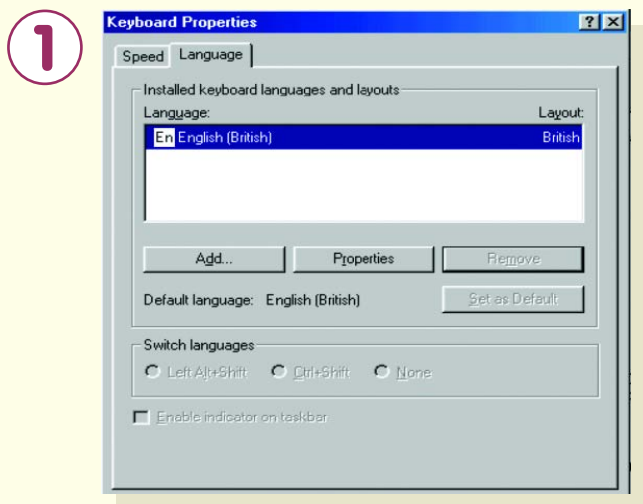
1

Keyboard Properties

?

X

Speed

Language

Installed keyboard languages and layouts

Language:

Layout:

En English (British)

British

Add...

Properties

Remove

Default language: English (British)

Set as Default

Switch languages

Left Alt+Shift

Ctrl+Shift

None

Enable indicator on taskbar